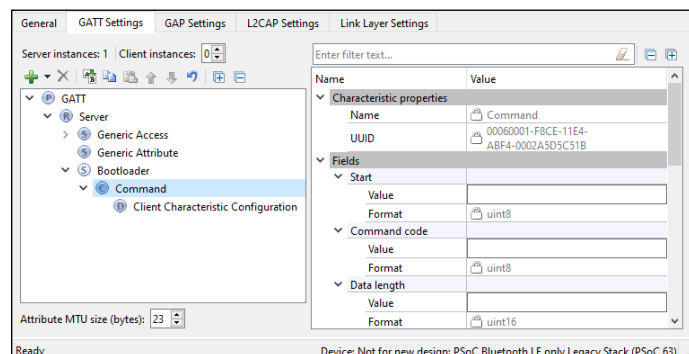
General | GATT Settings | GAP Settings | L2CAP Settings | Link Layer Settings

Server instances: 1 | Client instances: 0

Enter filter text...

GATT
Server
Generic Access
Generic Attribute
Bootloader
Command
Client Characteristic Configuration

Attribute MTU size (bytes): 23

| Name | Value |
|---|---|
| Characteristic properties | |
| Name | Command |
| UUID | 00060001-F8CE-11E4-ABF4-0002A5D5C51B |
| Fields | |
| Start | |
| Value | |
| Format | uint8 |
| Command code | |
| Value | |
| Format | uint8 |
| Data length | |
| Value | |
| Format | uint16 |

Ready

Device: Not for new design: PSoC Bluetooth LE only Legacy Stack (PSoC 63)